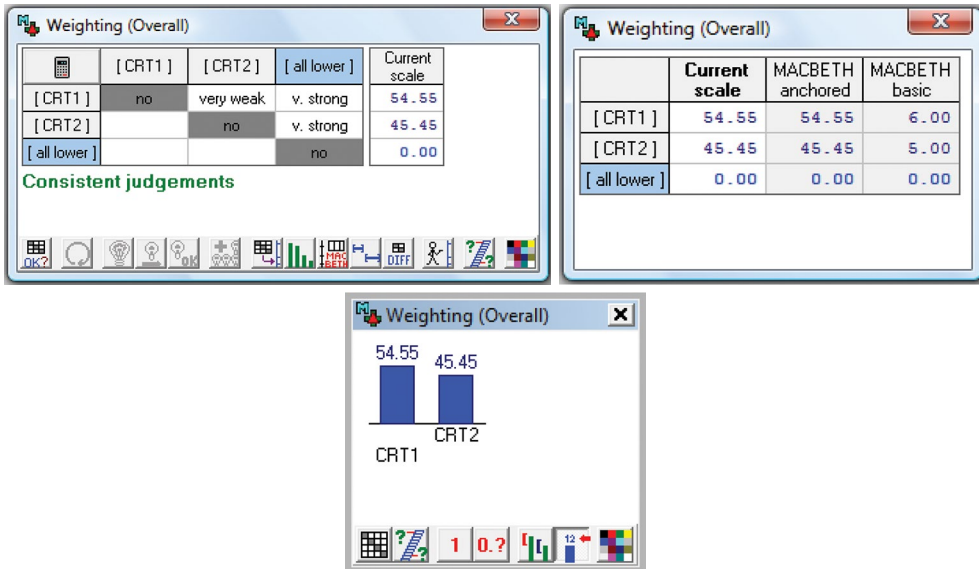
Weighting (Overall)

| | [ CRT1 ] | [ CRT2 ] | [ all lower ] | Current scale |
|---|---|---|---|---|
| [ CRT1 ] | no | very weak | v. strong | 54.55 |
| [ CRT2 ] | | no | v. strong | 45.45 |
| [ all lower ] | | | no | 0.00 |

Consistent judgements

OK? MAC BETH DIFF

Weighting (Overall)

| | Current scale | MACBETH anchored | MACBETH basic |
|---|---|---|---|
| [ CRT1 ] | 54.55 | 54.55 | 6.00 |
| [ CRT2 ] | 45.45 | 45.45 | 5.00 |
| [ all lower ] | 0.00 | 0.00 | 0.00 |

Weighting (Overall)

54.55
45.45
CRT2
CRT1

1 0.? 12